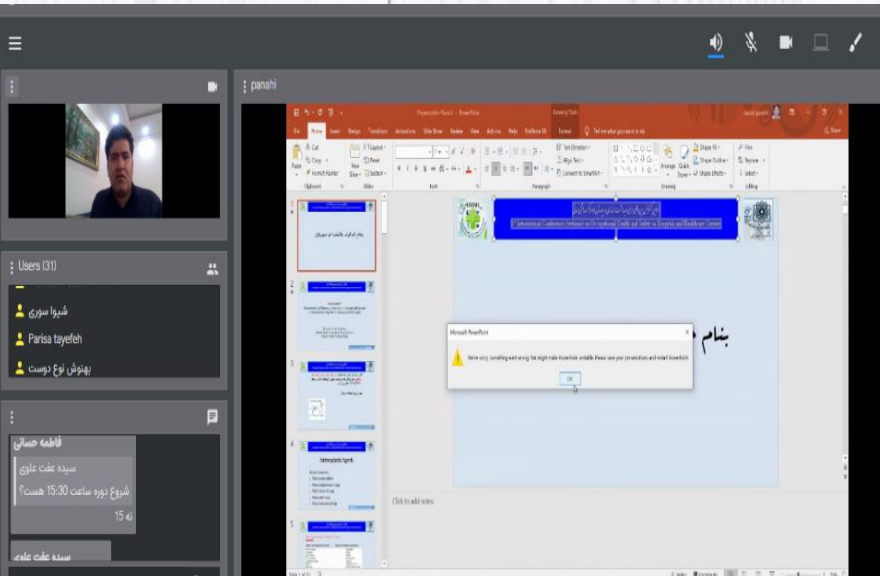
panahi

Users (31)

شیوا سوری
Parisa tayefeh
بهنوش نوع دوست

فاطمه حسانی
سیده عفت علوی
شروع دوره ساعت 15:30 هست؟
نه 15
سیده عفت علوی

Microsoft PowerPoint
We're sorry, something went wrong that might make PowerPoint unstable. Please save your presentations and restart PowerPoint.
OK

International Conference (webinar) on Occupational Health and Safety in Hospital and Healthcare Centers

بنام

Click to add notes